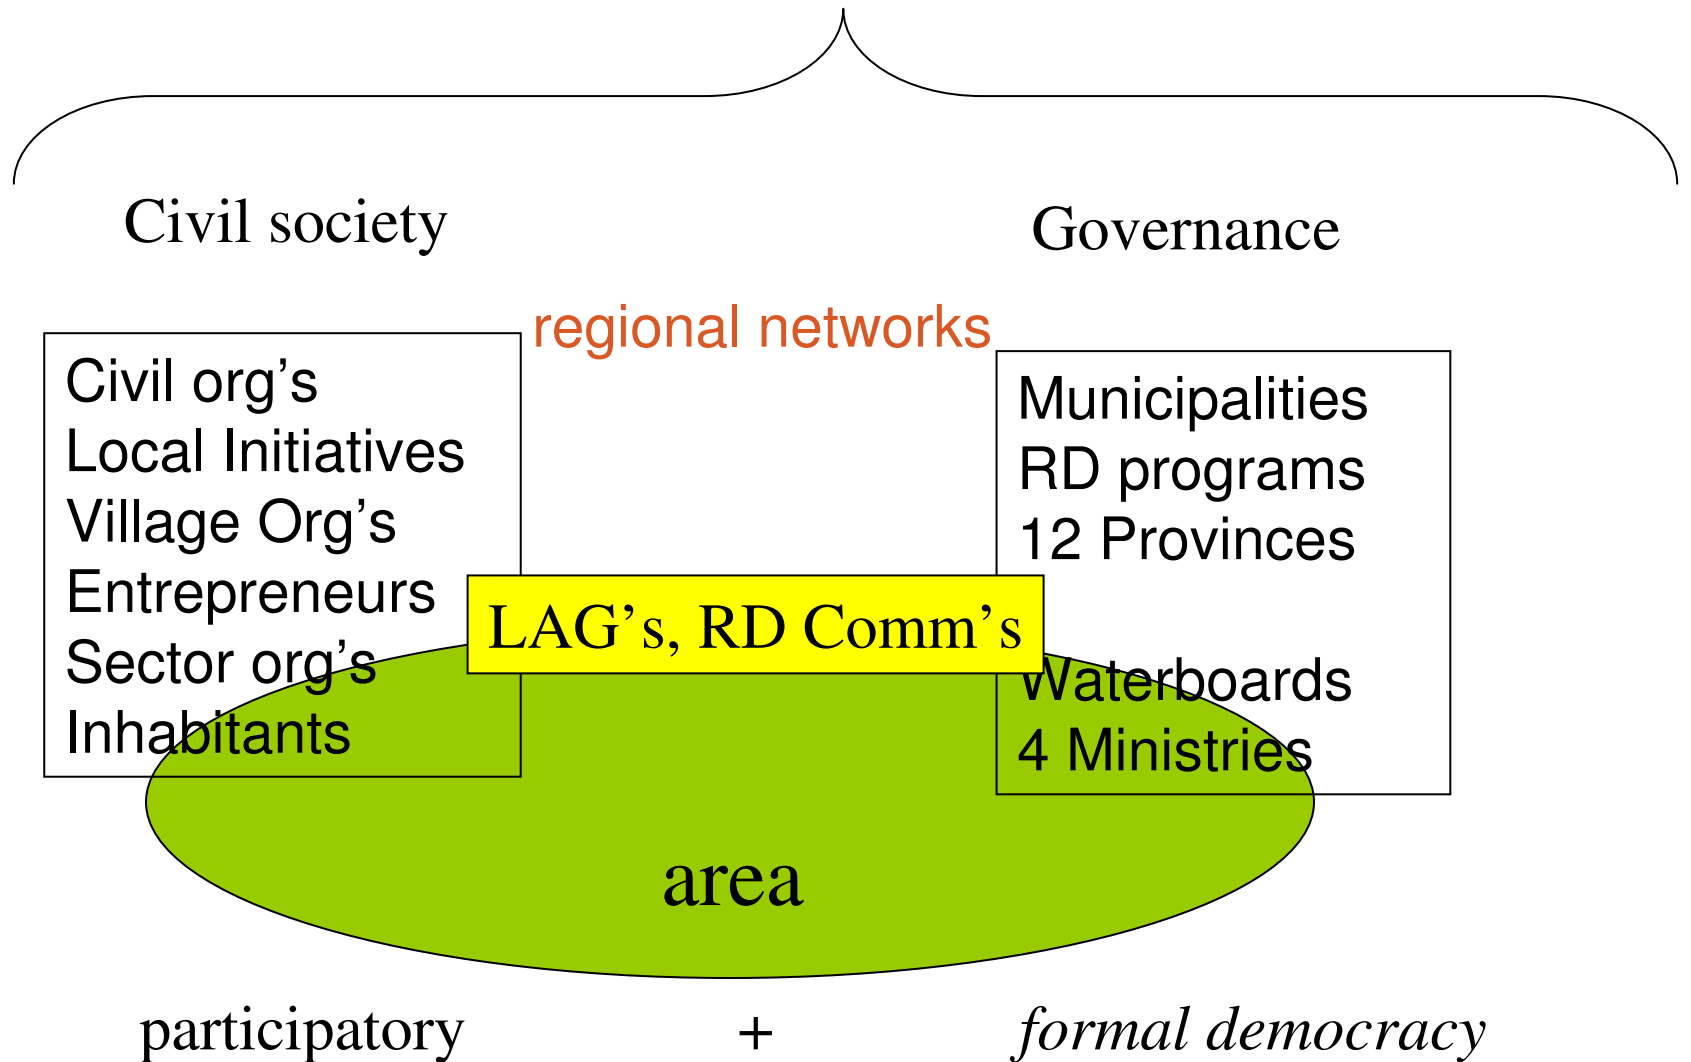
Civil society

Governance

regional networks

Civil org’s
Local Initiatives
Village Org’s
Entrepreneurs
Sector org’s
Inhabitants

Municipalities
RD programs
12 Provinces

Waterboards
4 Ministries

LAG’s, RD Comm’s

area

participatory + *formal democracy*